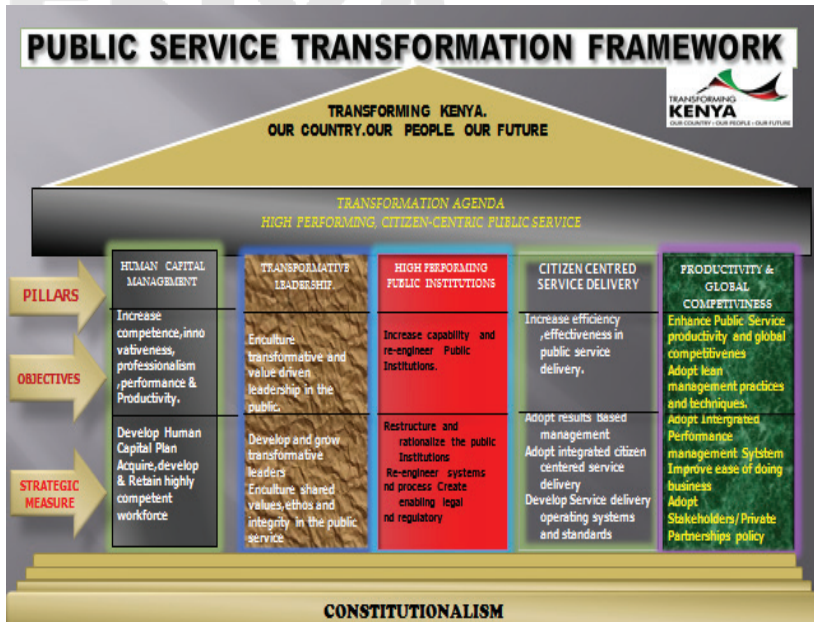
PUBLIC SERVICE TRANSFORMATION FRAMEWORK

TRANSFORMING KENYA.
OUR COUNTRY.OUR PEOPLE. OUR FUTURE

TRANSFORMING KENYA
OUR COUNTRY • OUR PEOPLE • OUR FUTURE

TRANSFORMATION AGENDA
HIGH PERFORMING, CITIZEN-CENTRIC PUBLIC SERVICE

PILLARS

OBJECTIVES

STRATEGIC MEASURE

HUMAN CAPITAL MANAGEMENT

Increase competence,innovativeness, professionalism ,performance & Productivity.

Develop Human Capital Plan Acquire,develop & Retain highly competent workforce

TRANSFORMATIVE LEADERSHIP.

Enculture transformative and value driven leadership in the public.

Develop and grow transformative leaders Enculture shared values,ethos and integrity in the public service

HIGH PERFORMING PUBLIC INSTITUTIONS

Increase capability and re-engineer Public Institutions.

Restructure and rationalize the public Institutions Re-engineer systems nd process Create enabling legal nd regulatory

CITIZEN CENTRED SERVICE DELIVERY

Increase efficiency ,effectiveness in public service delivery.

Adopt results based management
Adopt integrated citizen centered service delivery
Develop Service delivery operating systems and standards

PRODUCTIVITY & GLOBAL COMPETIVINESS

Enhance Public Service productivity and global competitivenes
Adopt lean management practices and techniques.
Adopt Intergrated Performance management System
Improve ease of doing business
Adopt Stakeholders/Private Partnerships policy

CONSTITUTIONALISM